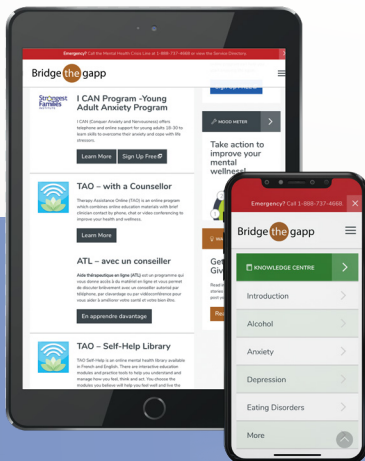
Emergency? Call the Mental Health Crisis Line at 1-888-737-4668 or view the Services Directory

Bridge the gapp

Strongest Families

I CAN Program -Young Adult Anxiety Program

I CAN (Conquer Anxiety and Nervousness) offers telephone and online support for young adults 18-30 to learn skills to overcome their anxiety and cope with life stressors.

Learn More

Sign Up Free

TAO – with a Counsellor

Therapy Assistance Online (TAO) is an online program which combines online education materials with brief clinician contact by phone, chat or video conferencing to improve your health and wellness.

Learn More

ATL – avec un conseiller

Aide thérapeutique en ligne (ATL) est un programme qui vous donne accès à du matériel en ligne et vous permet de discuter brièvement avec un conseiller autorisé par téléphone, par clavardage ou par vidéoconférence pour vous aider à améliorer votre santé et votre bien-être.

En apprendre davantage

TAO – Self-Help Library

TAO Self-Help is an online mental health library available in French and English. There are interactive education modules and practice tools to help you understand and manage how you feel, think and act. You choose the modules you believe will help you feel well and live the

MOOD METER

Take action to improve your mental wellness!

Get
Giv

Read th
stress
and pro

Emergency? Call 1-888-737-4668

Bridge the gapp

KNOWLEDGE CENTRE

Introduction

Alcohol

Anxiety

Depression

Eating Disorders

More